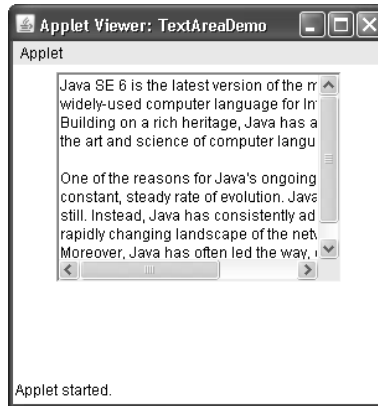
Applet Viewer: TextAreaDemo

Applet

Java SE 6 is the latest version of the m widely-used computer language for In Building on a rich heritage, Java has a the art and science of computer langu

One of the reasons for Java's ongoing constant, steady rate of evolution. Java still. Instead, Java has consistently ad rapidly changing landscape of the netw Moreover, Java has often led the way, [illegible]

Applet started.